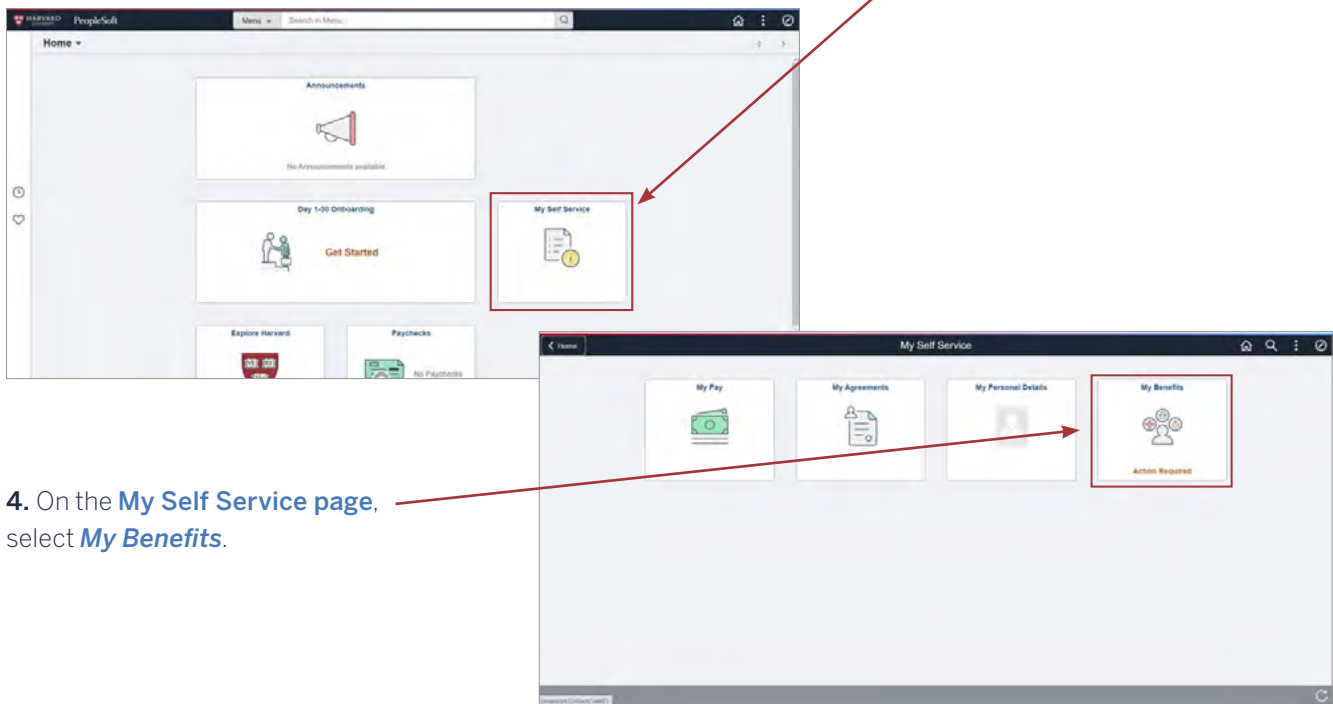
HARVARD UNIVERSITY PeopleSoft

Menu ▾ Search in Menu

Home ▾

Announcements

No Announcements available

Day 1-30 Onboarding

Get Started

My Self Service

Explore Harvard

Paychecks

No Paychecks

Home

My Self Service

My Pay

My Agreements

My Personal Details

My Benefits

Action Required

**4.** On the **My Self Service page**, select ***My Benefits***.

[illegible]